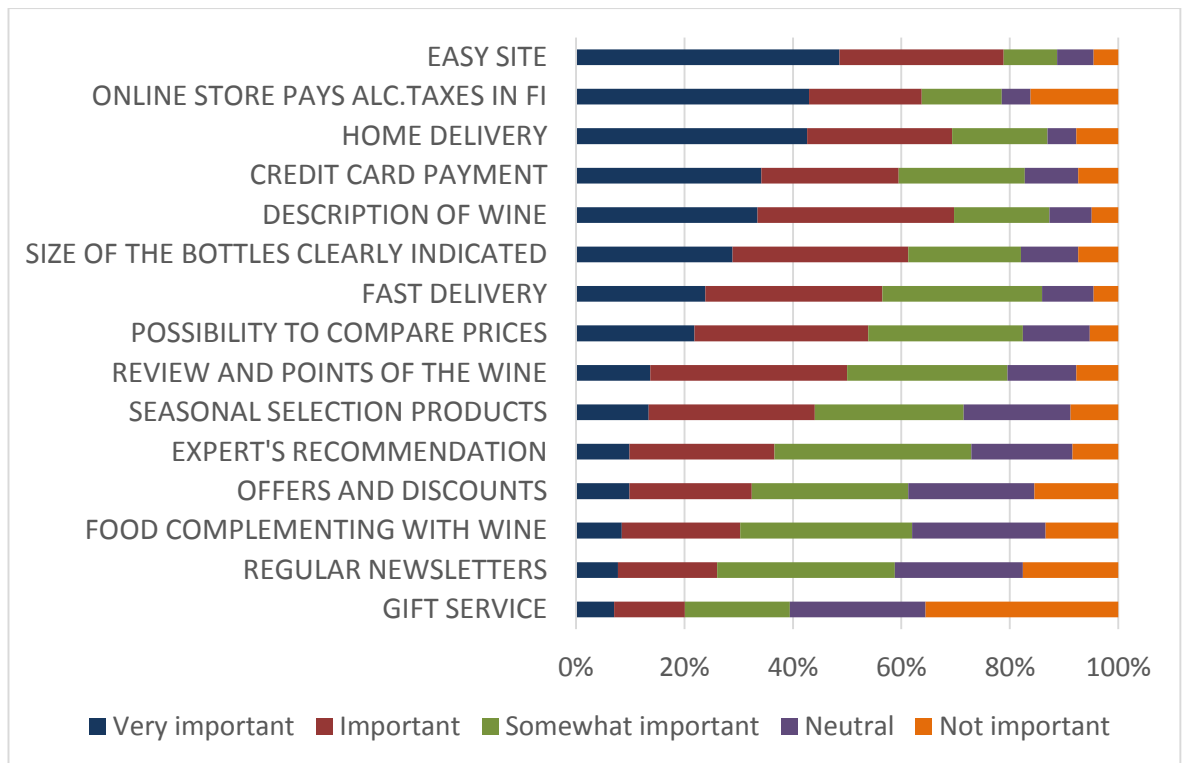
EASY SITE
ONLINE STORE PAYS ALC.TAXES IN FI
HOME DELIVERY
CREDIT CARD PAYMENT
DESCRIPTION OF WINE
SIZE OF THE BOTTLES CLEARLY INDICATED
FAST DELIVERY
POSSIBILITY TO COMPARE PRICES
REVIEW AND POINTS OF THE WINE
SEASONAL SELECTION PRODUCTS
EXPERT'S RECOMMENDATION
OFFERS AND DISCOUNTS
FOOD COMPLEMENTING WITH WINE
REGULAR NEWSLETTERS
GIFT SERVICE

0% 20% 40% 60% 80% 100%

Very important Important Somewhat important Neutral Not important